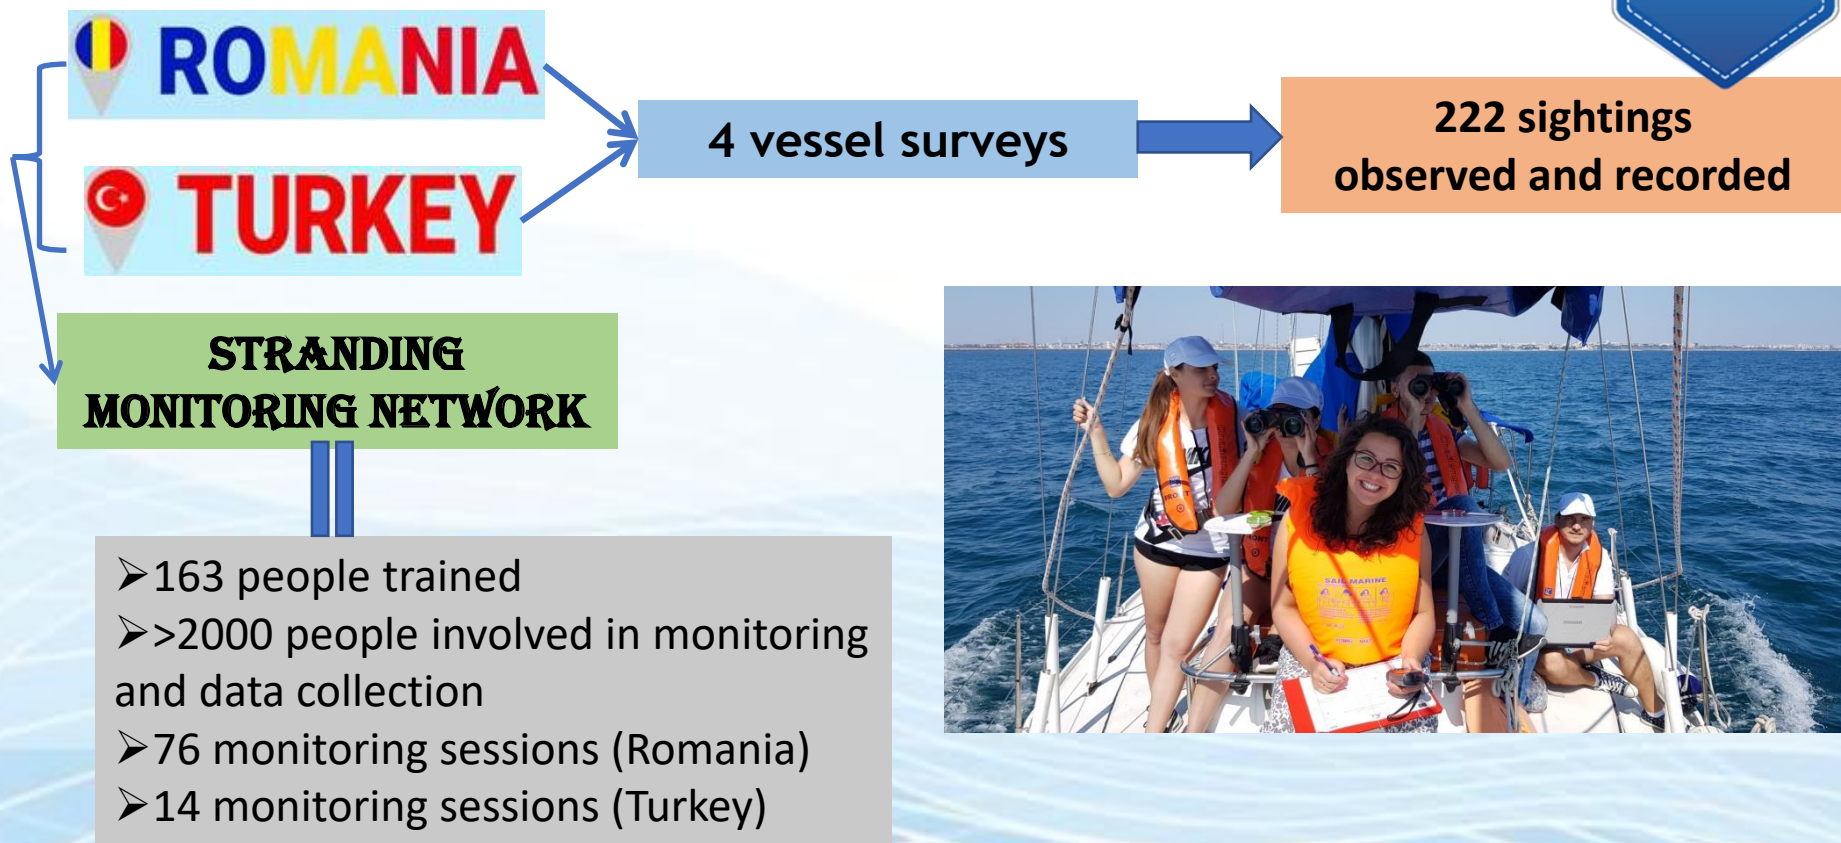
ROMANIA

TURKEY

4 vessel surveys

222 sightings observed and recorded

STRANDING MONITORING NETWORK

➢163 people trained
➢>2000 people involved in monitoring and data collection
➢76 monitoring sessions (Romania)
➢14 monitoring sessions (Turkey)

SAIL MARINE